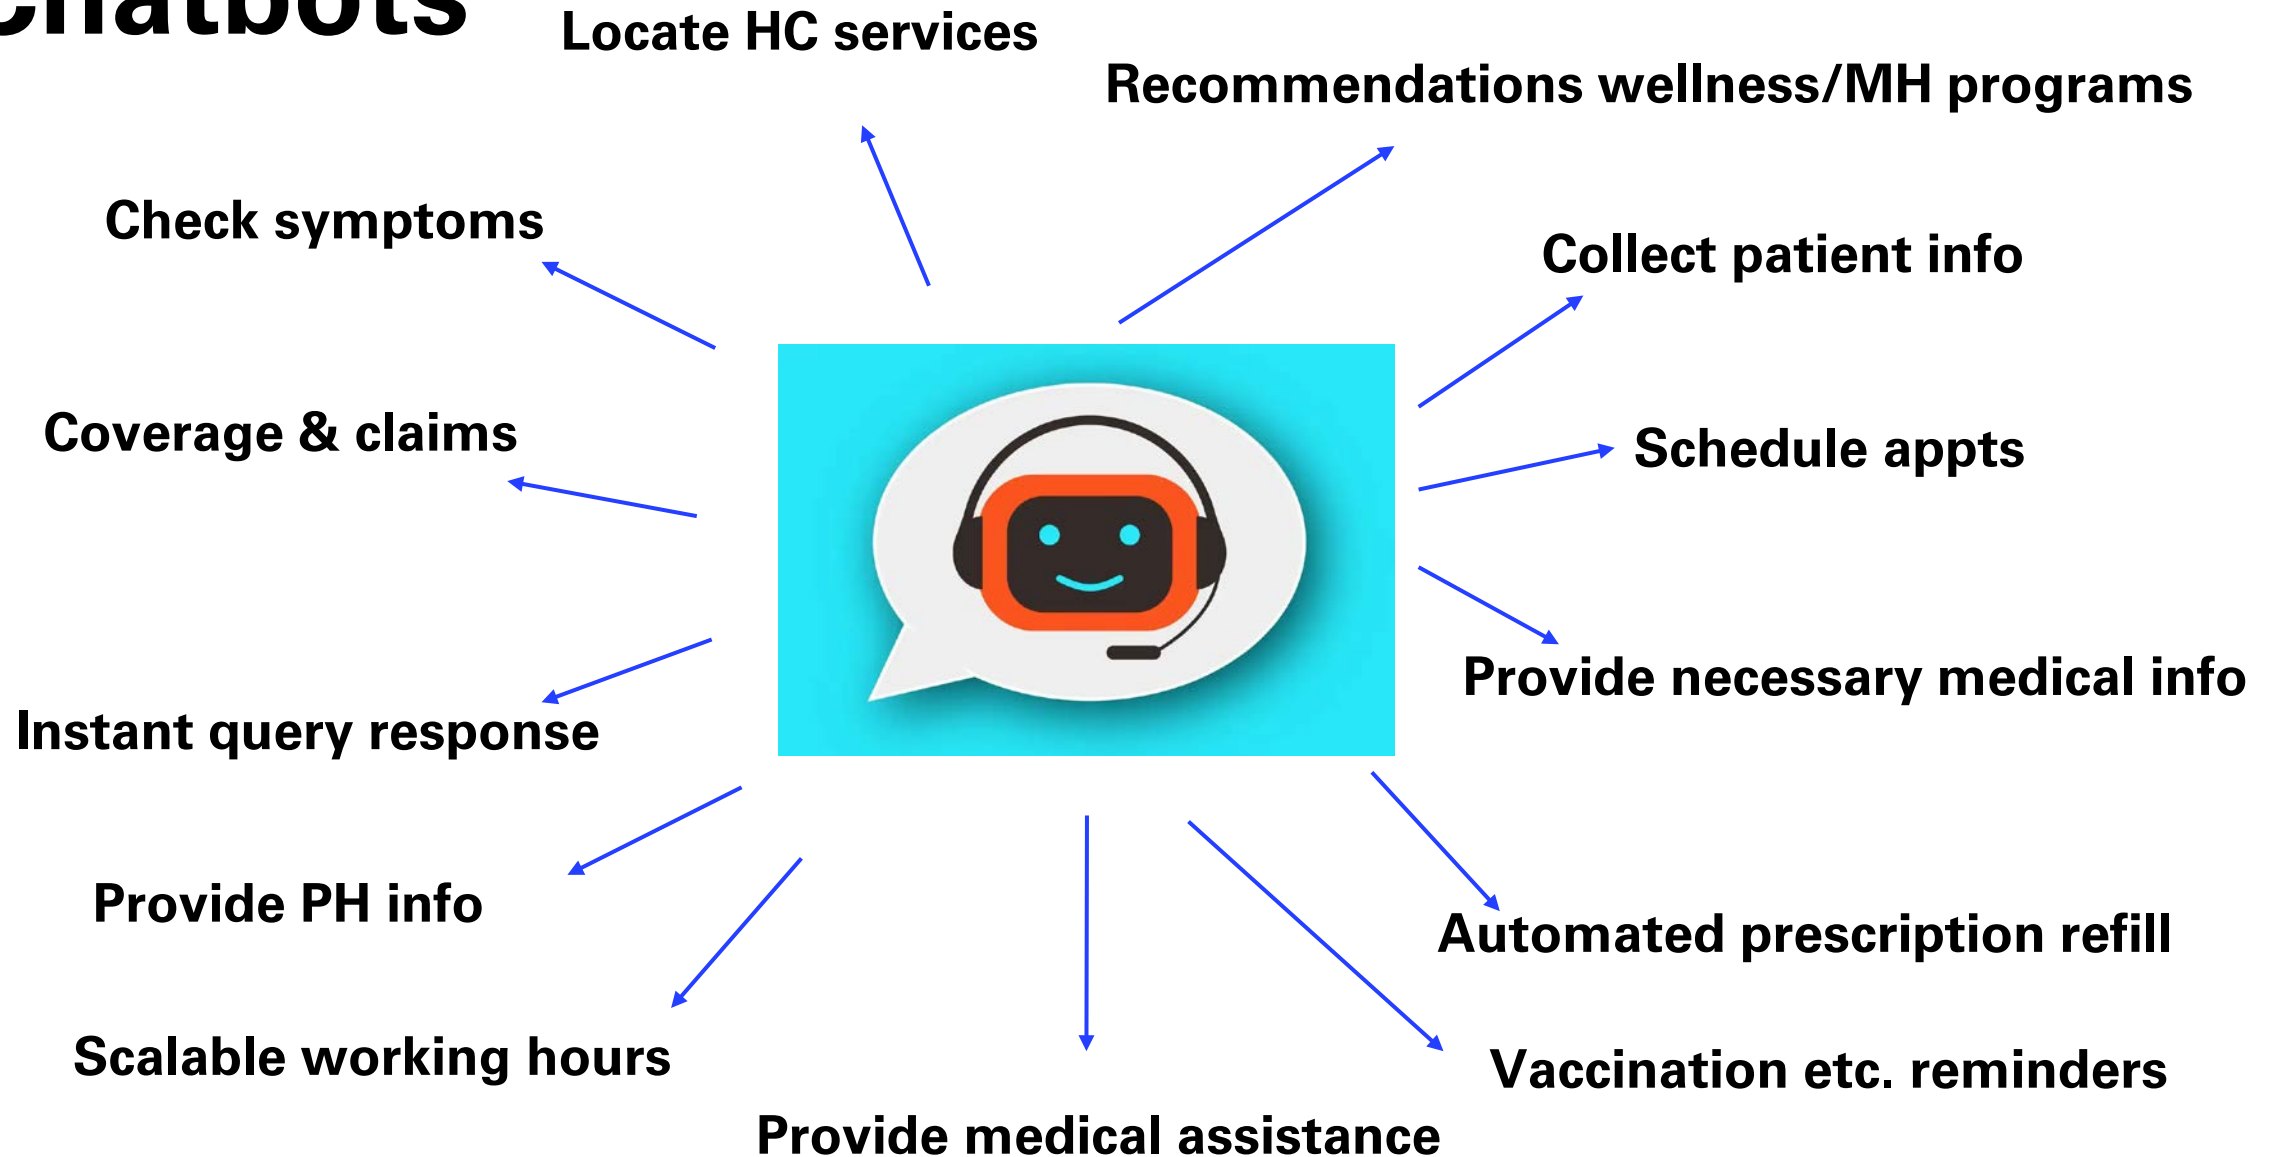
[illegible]

Locate HC services

Recommendations wellness/MH programs

Check symptoms

Collect patient info

Coverage & claims

Schedule appts

Provide necessary medical info

Instant query response

Provide PH info

Automated prescription refill

Scalable working hours

Vaccination etc. reminders

Provide medical assistance